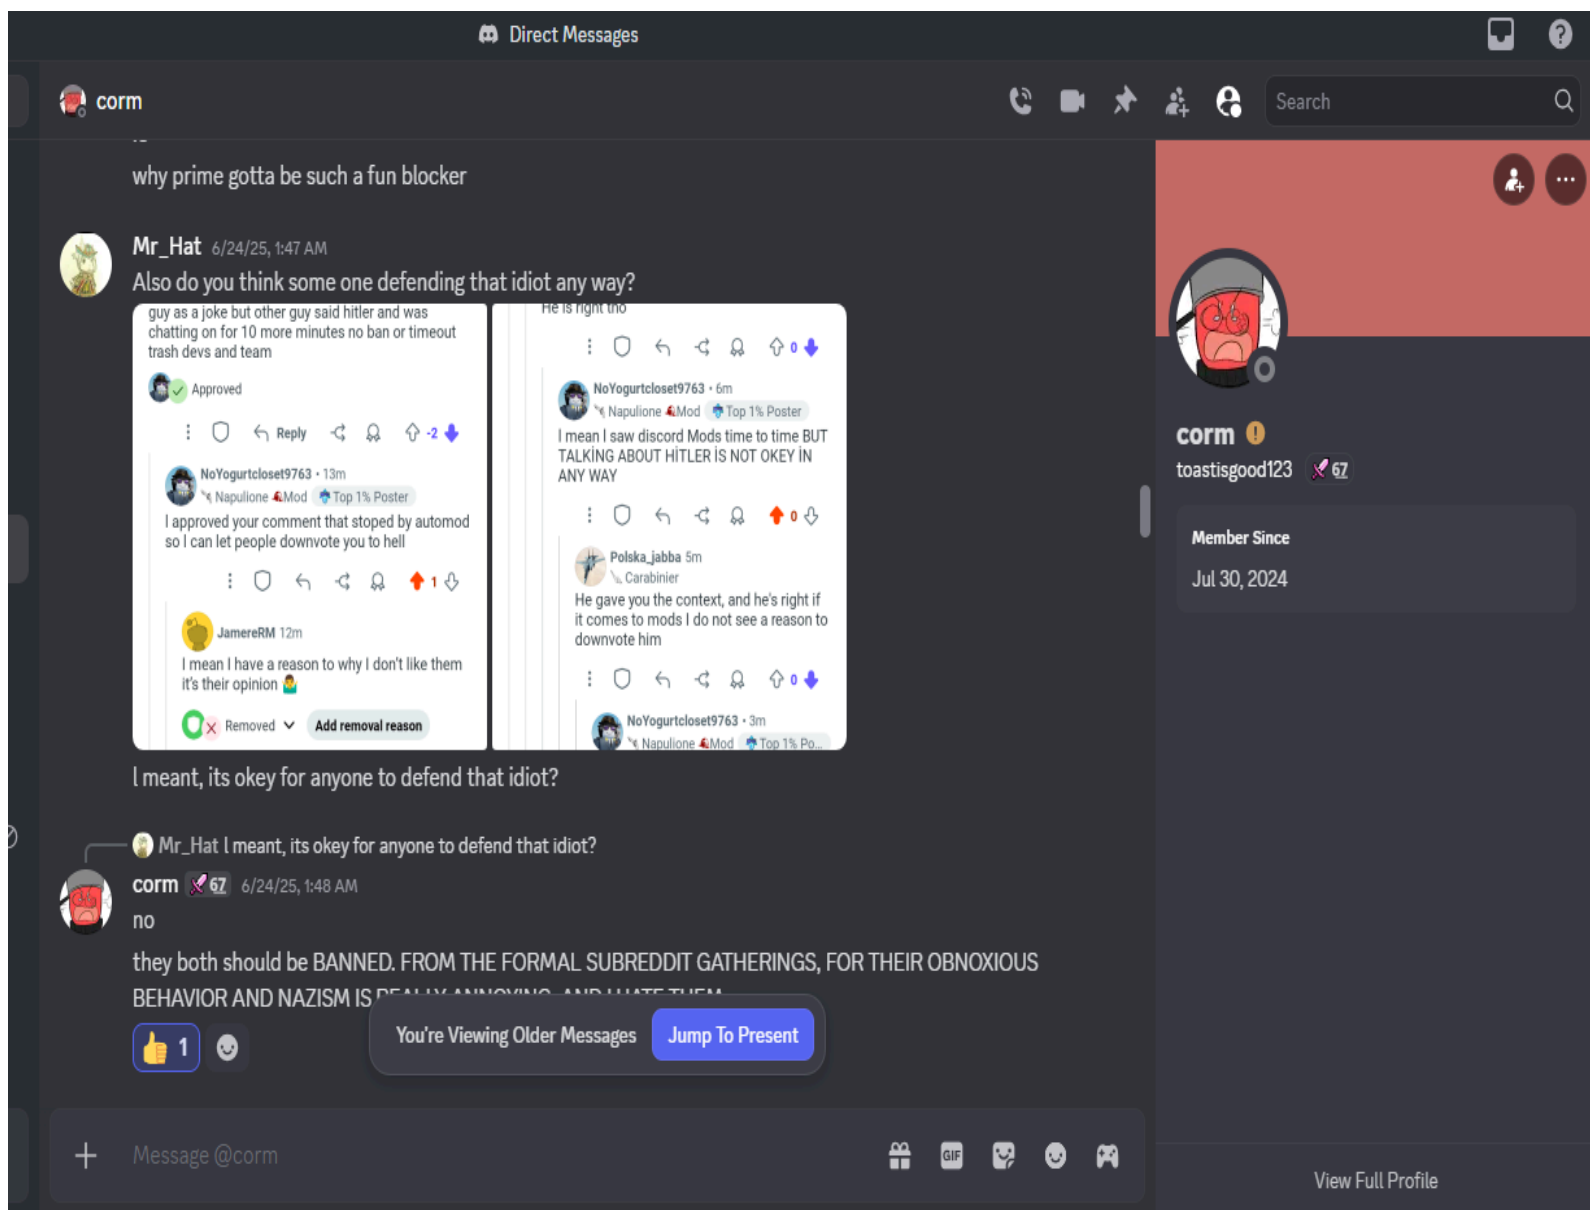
Direct Messages

corm

Search

why prime gotta be such a fun blocker

Mr_Hat 6/24/25, 1:47 AM
Also do you think some one defending that idiot any way?

guy as a joke but other guy said hitler and was chatting on for 10 more minutes no ban or timeout trash devs and team

Approved

Reply -2

NoYogurtcloset9763 · 13m
Napulione Mod Top 1% Poster
I approved your comment that stoped by automod so I can let people downvote you to hell

1

JamereRM 12m
I mean I have a reason to why I don't like them it's their opinion

Removed Add removal reason

He is right tho

0

NoYogurtcloset9763 · 6m
Napulione Mod Top 1% Poster
I mean I saw discord Mods time to time BUT TALKİNG ABOUT HİTLER İS NOT OKEY İN ANY WAY

0

Polska_jabba 5m
Carabinier
He gave you the context, and he's right if it comes to mods I do not see a reason to downvote him

0

NoYogurtcloset9763 · 3m
Napulione Mod Top 1% Po...

I meant, its okey for anyone to defend that idiot?

Mr_Hat I meant, its okey for anyone to defend that idiot?

corm 67 6/24/25, 1:48 AM
no

they both should be BANNED. FROM THE FORMAL SUBREDDIT GATHERINGS, FOR THEIR OBNOXIOUS BEHAVIOR AND NAZISM IS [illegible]

1

You're Viewing Older Messages Jump To Present

Message @corm

corm
toastisgood123 67

Member Since
Jul 30, 2024

View Full Profile